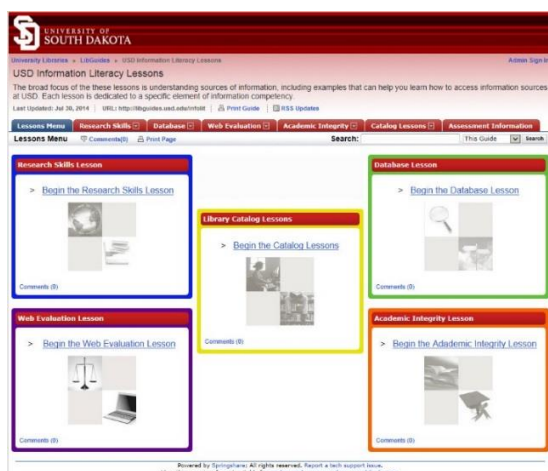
UNIVERSITY OF SOUTH DAKOTA

University Libraries » LibGuides » USD Information Literacy Lessons

Admin Sign In

USD Information Literacy Lessons

The broad focus of the these lessons is understanding sources of information, including examples that can help you learn how to access information sources at USD. Each lesson is dedicated to a specific element of information competency.

Last Updated: Jul 30, 2014 | URL: http://libguides.usd.edu/infolit | Print Guide | RSS Updates

Lessons Menu | Research Skills | Database | Web Evaluation | Academic Integrity | Catalog Lessons | Assessment Information

Lessons Menu | Comments(0) | Print Page

Search: This Guide | Search

Research Skills Lesson

> Begin the Research Skills Lesson

Comments (0)

Library Catalog Lessons

> Begin the Catalog Lessons

Comments (0)

Database Lesson

> Begin the Database Lesson

Comments (0)

Web Evaluation Lesson

> Begin the Web Evaluation Lesson

Comments (0)

Academic Integrity Lesson

> Begin the Academic Integrity Lesson

Comments (0)

Powered by Springshare; All rights reserved. Report a tech support issue.